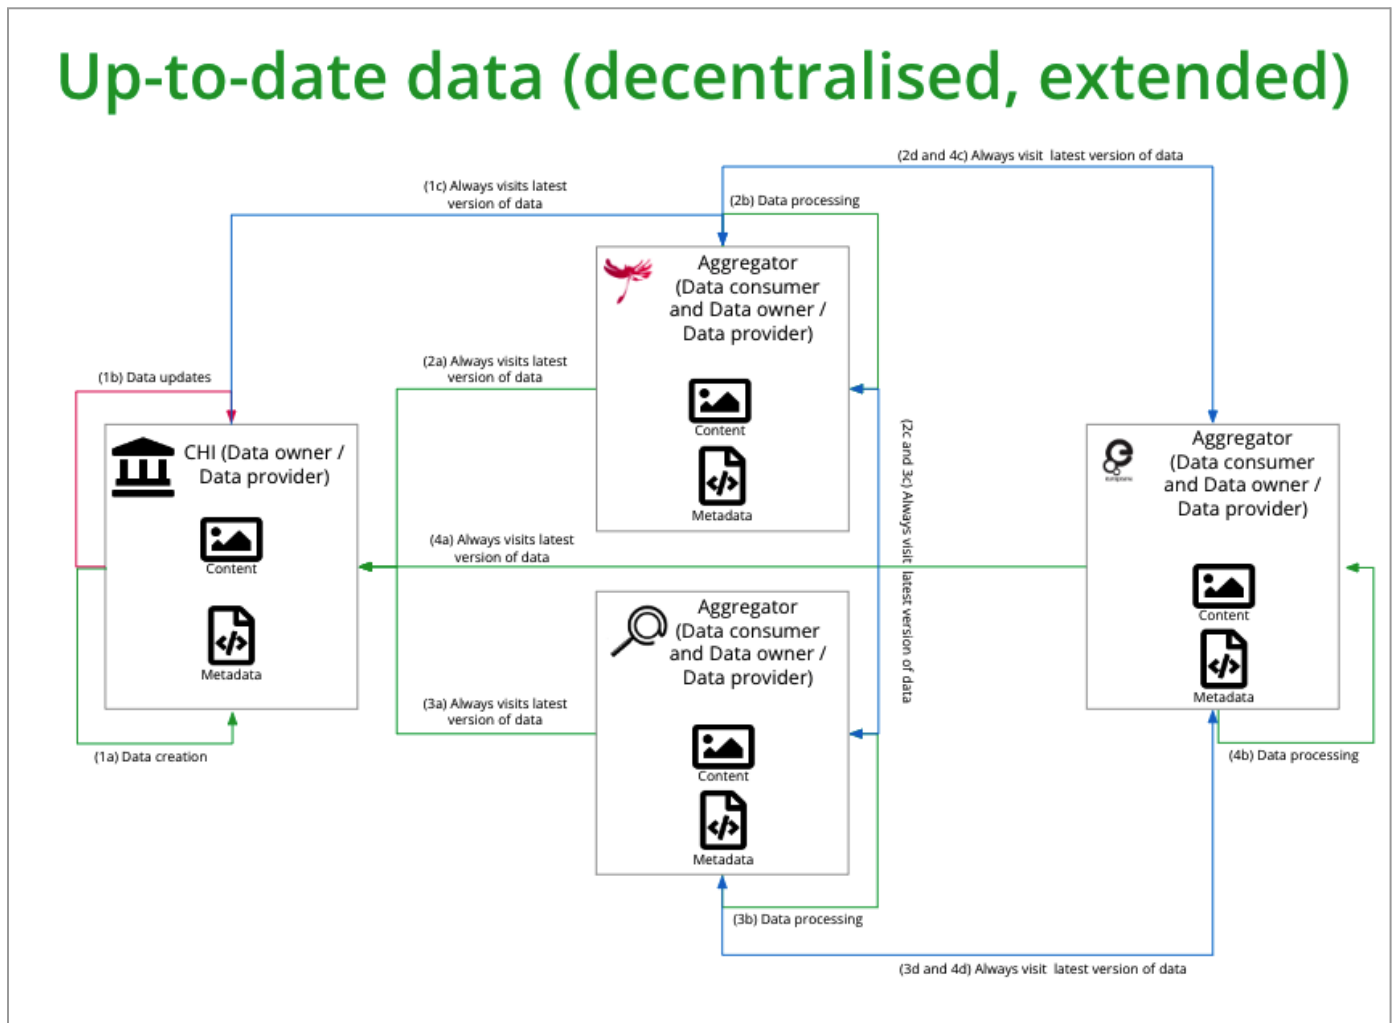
Up-to-date data (decentralised, extended)

(2d and 4c) Always visit latest version of data

(1c) Always visits latest version of data

(2b) Data processing

Aggregator (Data consumer and Data owner / Data provider)

Content

Metadata

(2a) Always visits latest version of data

(1b) Data updates

CHI (Data owner / Data provider)

Content

Metadata

(2c and 3c) Always visit latest version of data

Aggregator (Data consumer and Data owner / Data provider)

Content

Metadata

(4a) Always visits latest version of data

Aggregator (Data consumer and Data owner / Data provider)

Content

Metadata

(3a) Always visits latest version of data

(1a) Data creation

(4b) Data processing

(3b) Data processing

(3d and 4d) Always visit latest version of data